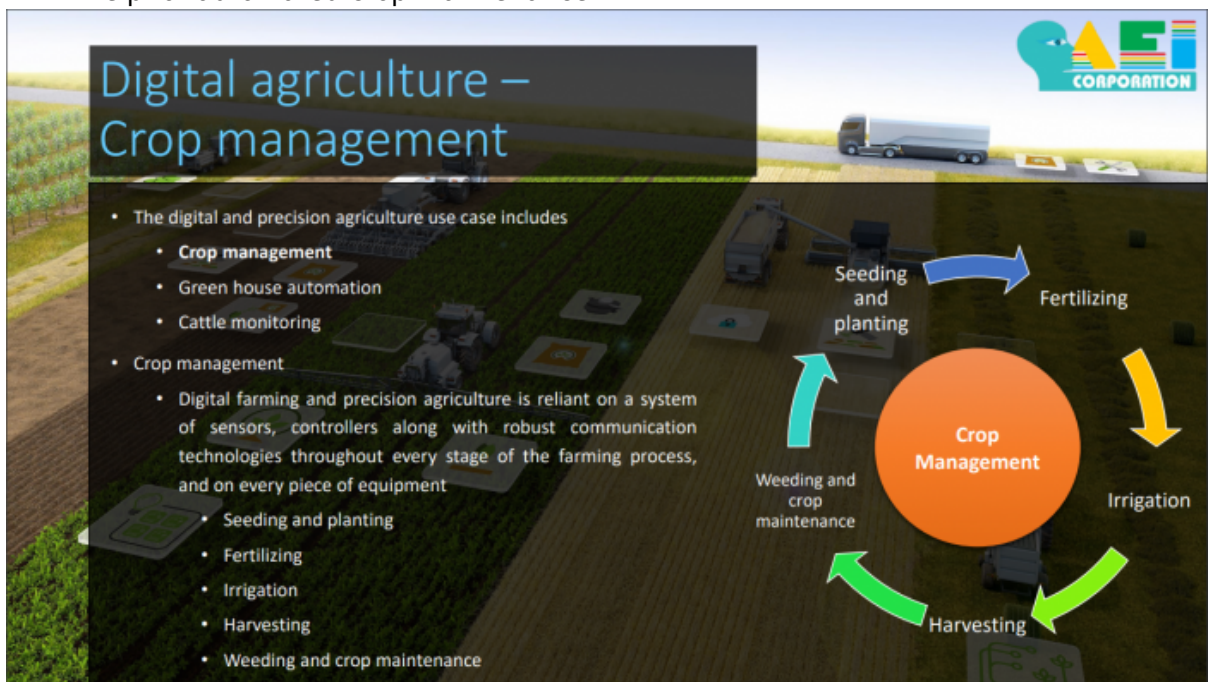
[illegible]

Digital agriculture – Crop management

SAEI CORPORATION

• The digital and precision agriculture use case includes
  • Crop management
  • Green house automation
  • Cattle monitoring
• Crop management
  • Digital farming and precision agriculture is reliant on a system of sensors, controllers along with robust communication technologies throughout every stage of the farming process, and on every piece of equipment
    • Seeding and planting
    • Fertilizing
    • Irrigation
    • Harvesting
    • Weeding and crop maintenance

Seeding and planting

Fertilizing

Crop Management

Irrigation

Harvesting

Weeding and crop maintenance